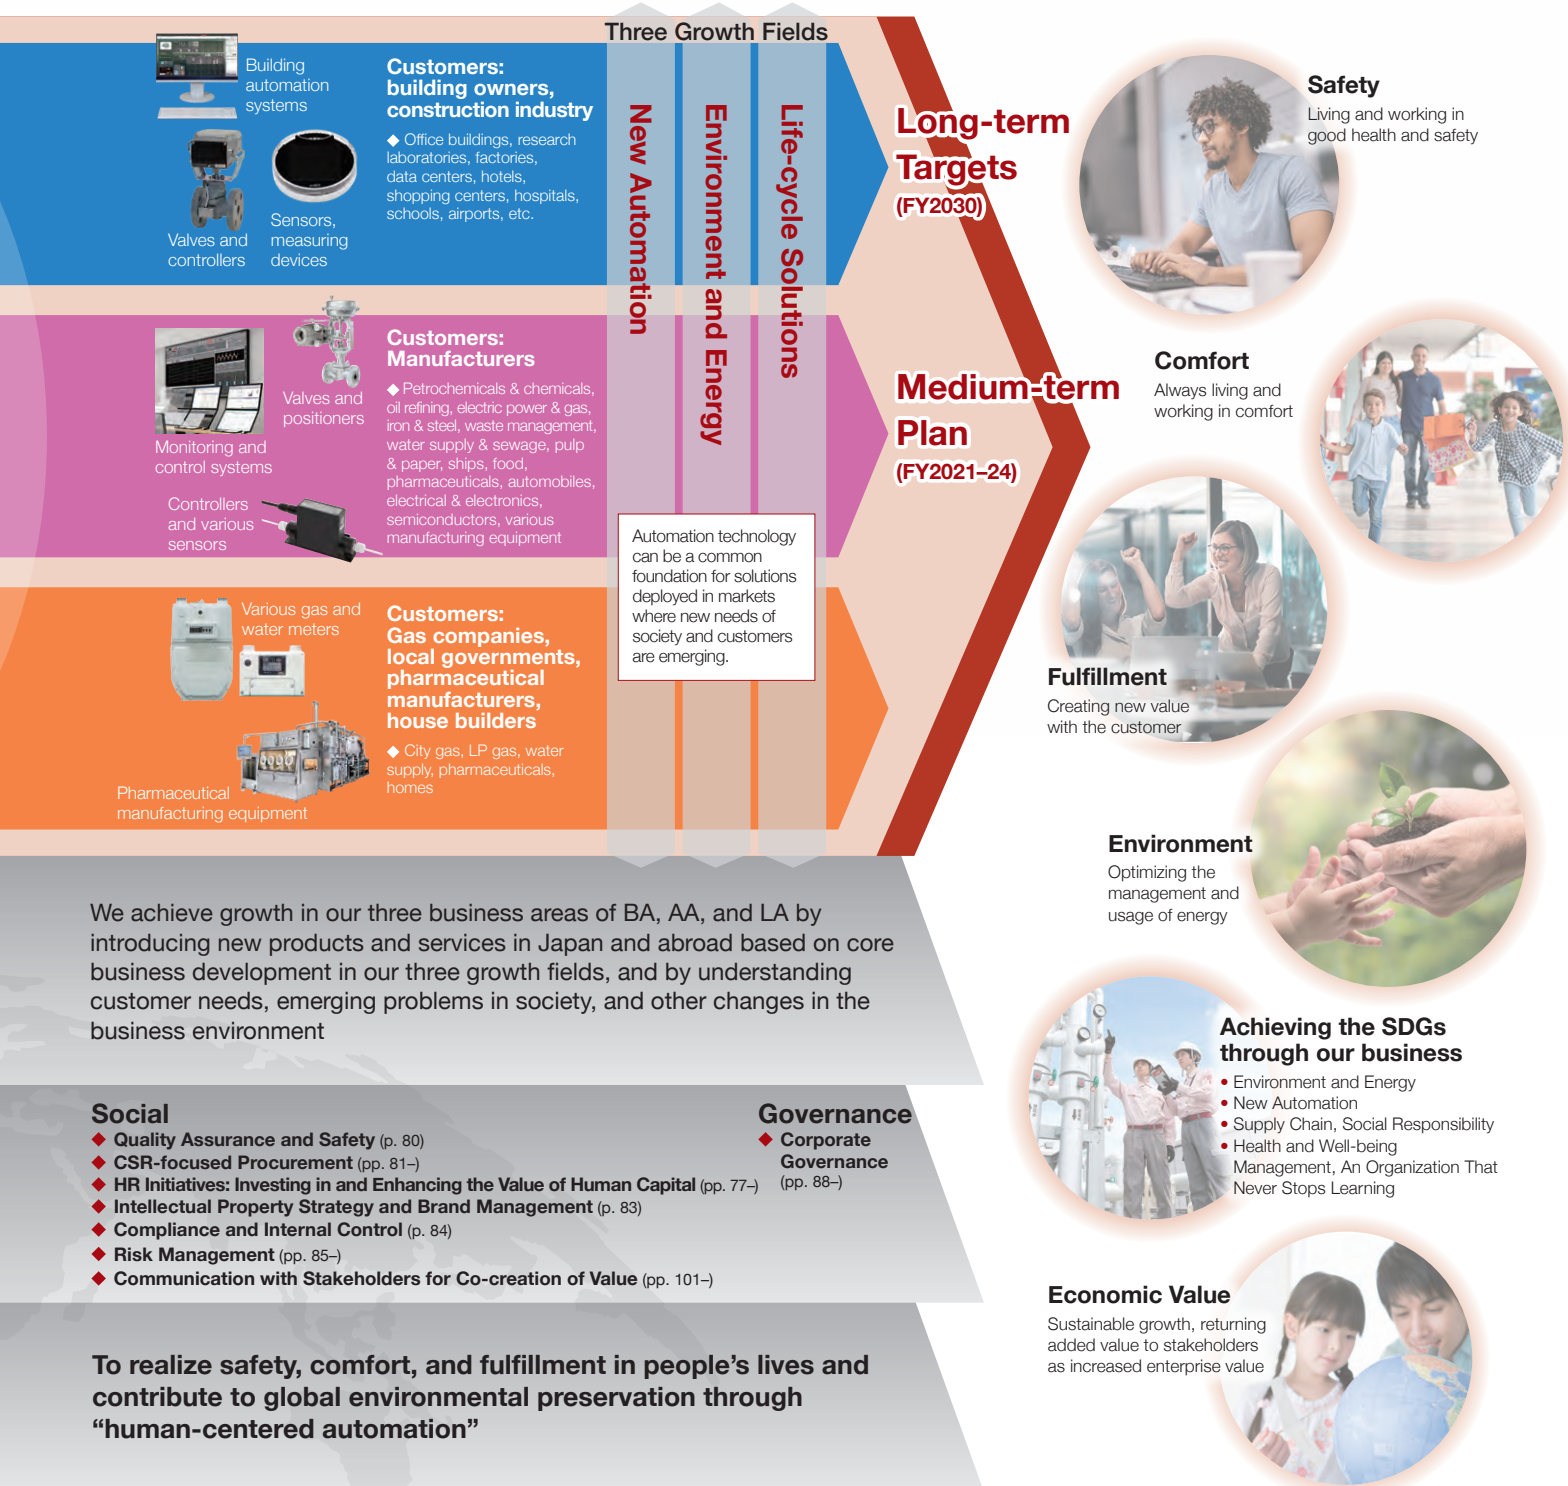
Three Growth Fields

Building automation systems

Valves and controllers

Sensors, measuring devices

Customers: building owners, construction industry

◆ Office buildings, research laboratories, factories, data centers, hotels, shopping centers, hospitals, schools, airports, etc.

Monitoring and control systems

Valves and positioners

Controllers and various sensors

Customers: Manufacturers

◆ Petrochemicals & chemicals, oil refining, electric power & gas, iron & steel, waste management, water supply & sewage, pulp & paper, ships, food, pharmaceuticals, automobiles, electrical & electronics, semiconductors, various manufacturing equipment

Various gas and water meters

Pharmaceutical manufacturing equipment

Customers: Gas companies, local governments, pharmaceutical manufacturers, house builders

◆ City gas, LP gas, water supply, pharmaceuticals, homes

New Automation

Environment and Energy

Life-cycle Solutions

Automation technology can be a common foundation for solutions deployed in markets where new needs of society and customers are emerging.

Long-term Targets (FY2030)

Medium-term Plan (FY2021–24)

Safety
Living and working in good health and safety

Comfort
Always living and working in comfort

Fulfillment
Creating new value with the customer

Environment
Optimizing the management and usage of energy

Achieving the SDGs through our business
• Environment and Energy
• New Automation
• Supply Chain, Social Responsibility
• Health and Well-being Management, An Organization That Never Stops Learning

Economic Value
Sustainable growth, returning added value to stakeholders as increased enterprise value

We achieve growth in our three business areas of BA, AA, and LA by introducing new products and services in Japan and abroad based on core business development in our three growth fields, and by understanding customer needs, emerging problems in society, and other changes in the business environment

Social
◆ Quality Assurance and Safety (p. 80)
◆ CSR-focused Procurement (pp. 81–)
◆ HR Initiatives: Investing in and Enhancing the Value of Human Capital (pp. 77–)
◆ Intellectual Property Strategy and Brand Management (p. 83)
◆ Compliance and Internal Control (p. 84)
◆ Risk Management (pp. 85–)
◆ Communication with Stakeholders for Co-creation of Value (pp. 101–)

Governance
◆ Corporate Governance (pp. 88–)

To realize safety, comfort, and fulfillment in people’s lives and contribute to global environmental preservation through “human-centered automation”